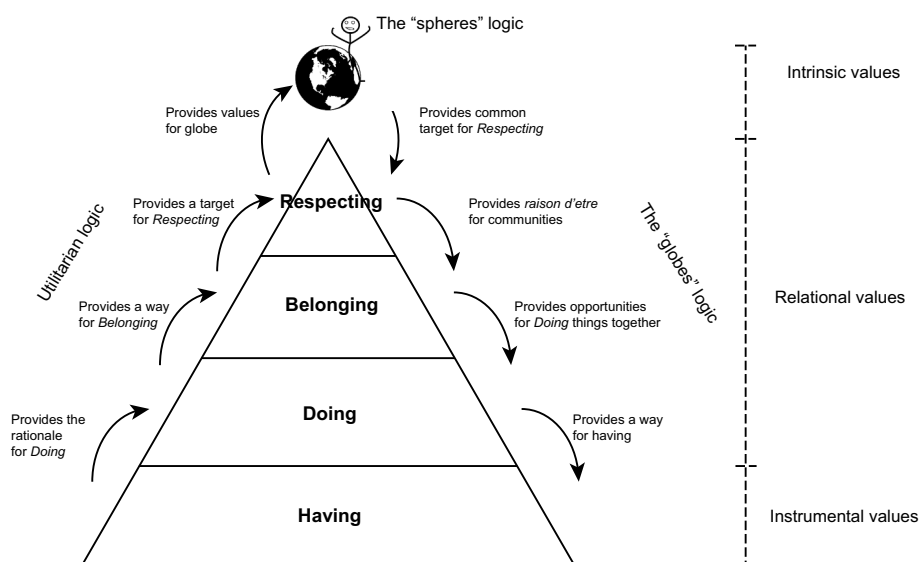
The "spheres" logic

Intrinsic values

Provides values for globe

Provides common target for *Respecting*

Provides a target for *Respecting*

Respecting

Provides *raison d'etre* for communities

Utilitarian logic

The "globes" logic

Provides a way for *Belonging*

Belonging

Provides opportunities for *Doing* things together

Relational values

Provides the rationale for *Doing*

Doing

Provides a way for having

Having

Instrumental values